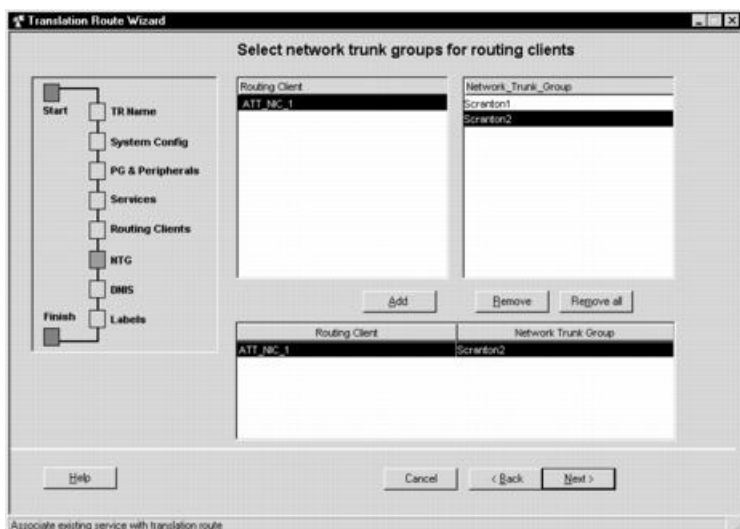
Translation Route Wizard

Select network trunk groups for routing clients

Start
TR Name
System Config
PG & Peripherals
Services
Routing Clients
NTG
DNIS
Finish
Labels

| Routing Client |
|---|
| ATT_NIC_1 |

| Network_Trunk_Group |
|---|
| Scranton1 |
| Scranton2 |

Add
Remove
Remove all

| Routing Client | Network Trunk Group |
|---|---|
| ATT_NIC_1 | Scranton2 |

Help
Cancel
< Back
Next >

Associate existing service with translation route